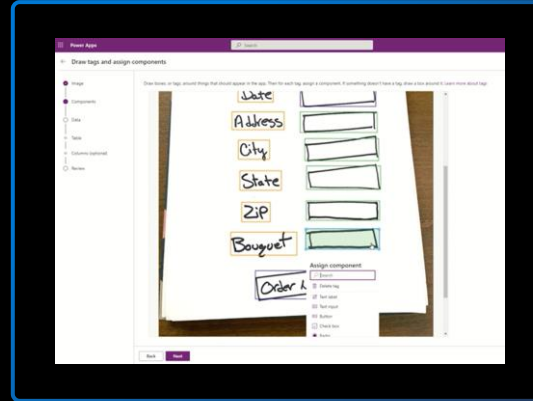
Power Apps

Search

Draw tags and assign components

Image

Components

Data

Table

Columns (optional)

Review

Draw boxes, or tags, around things that should appear in the app. Then for each tag, assign a component. If something doesn't have a tag, draw a box around it. Learn more about tags

Date

Address

City

State

Zip

Bouquet

Order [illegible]

Assign component

Search

Delete tag

Text label

Text input

Button

Check box

Radio

Back

Next